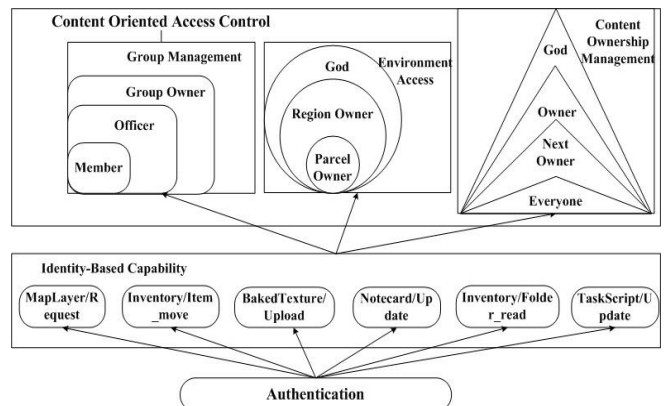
Content Oriented Access Control

Group Management

Group Owner

Officer

Member

God

Environment Access

Region Owner

Parcel Owner

Content Ownership Management

God

Owner

Next Owner

Everyone

Identity-Based Capability

MapLayer/Request

Inventory/Item_move

BakedTexture/Upload

Notecard/Update

Inventory/Folder_read

TaskScript/Update

Authentication